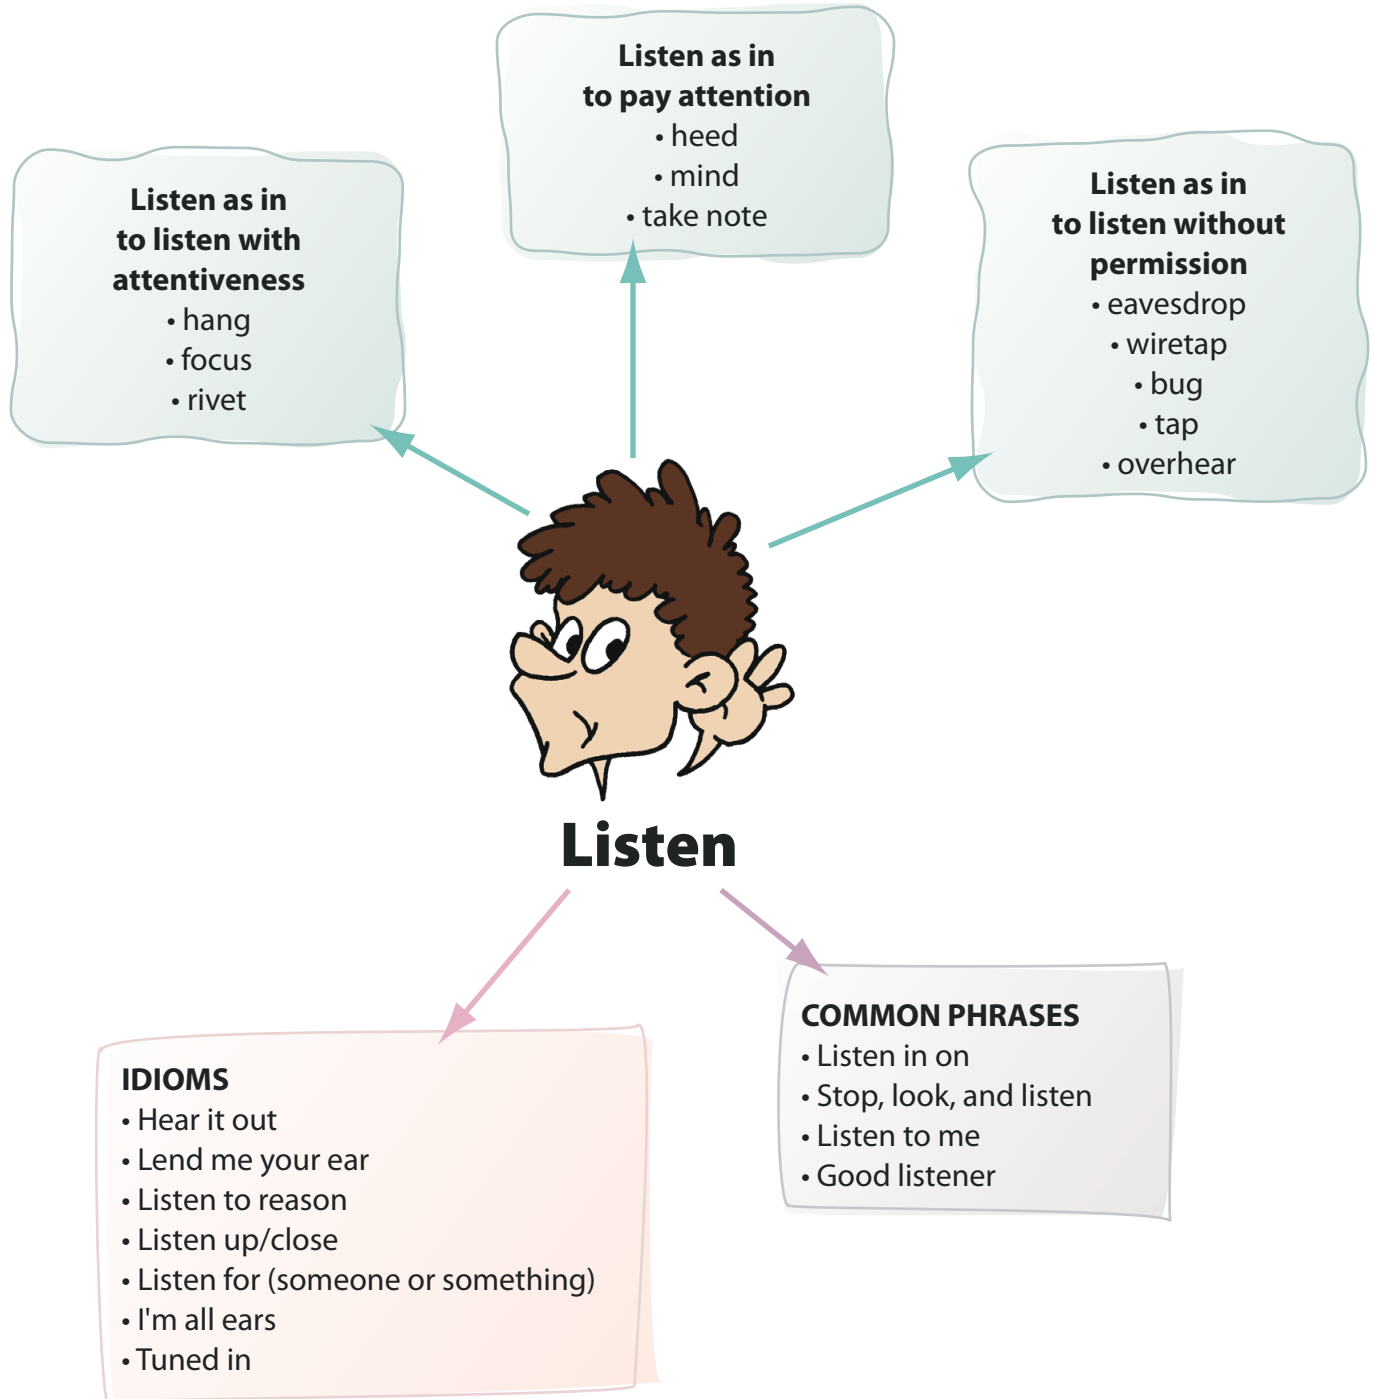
Listen as in
to pay attention
• heed
• mind
• take note

Listen as in
to listen with
attentiveness
• hang
• focus
• rivet

Listen as in
to listen without
permission
• eavesdrop
• wiretap
• bug
• tap
• overhear

Listen

IDIOMS
• Hear it out
• Lend me your ear
• Listen to reason
• Listen up/close
• Listen for (someone or something)
• I'm all ears
• Tuned in

COMMON PHRASES
• Listen in on
• Stop, look, and listen
• Listen to me
• Good listener